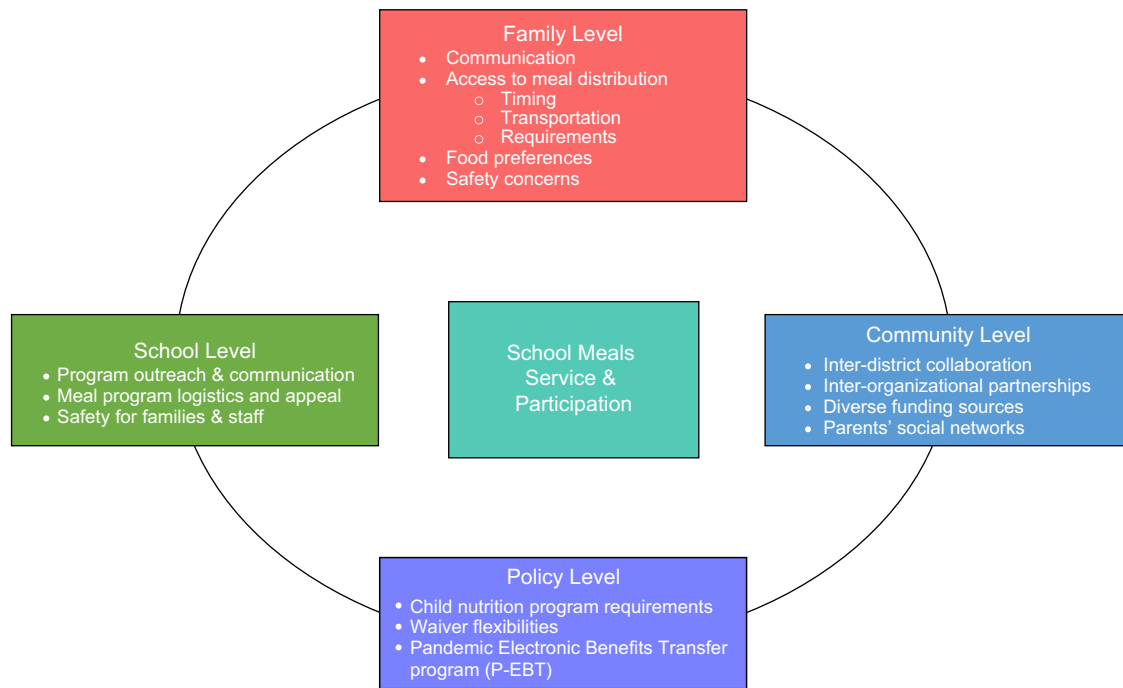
Family Level

- Communication
- Access to meal distribution
  - Timing
  - Transportation
  - Requirements
- Food preferences
- Safety concerns

School Level

- Program outreach & communication
- Meal program logistics and appeal
- Safety for families & staff

School Meals Service & Participation

Community Level

- Inter-district collaboration
- Inter-organizational partnerships
- Diverse funding sources
- Parents' social networks

Policy Level

- Child nutrition program requirements
- Waiver flexibilities
- Pandemic Electronic Benefits Transfer program (P-EBT)